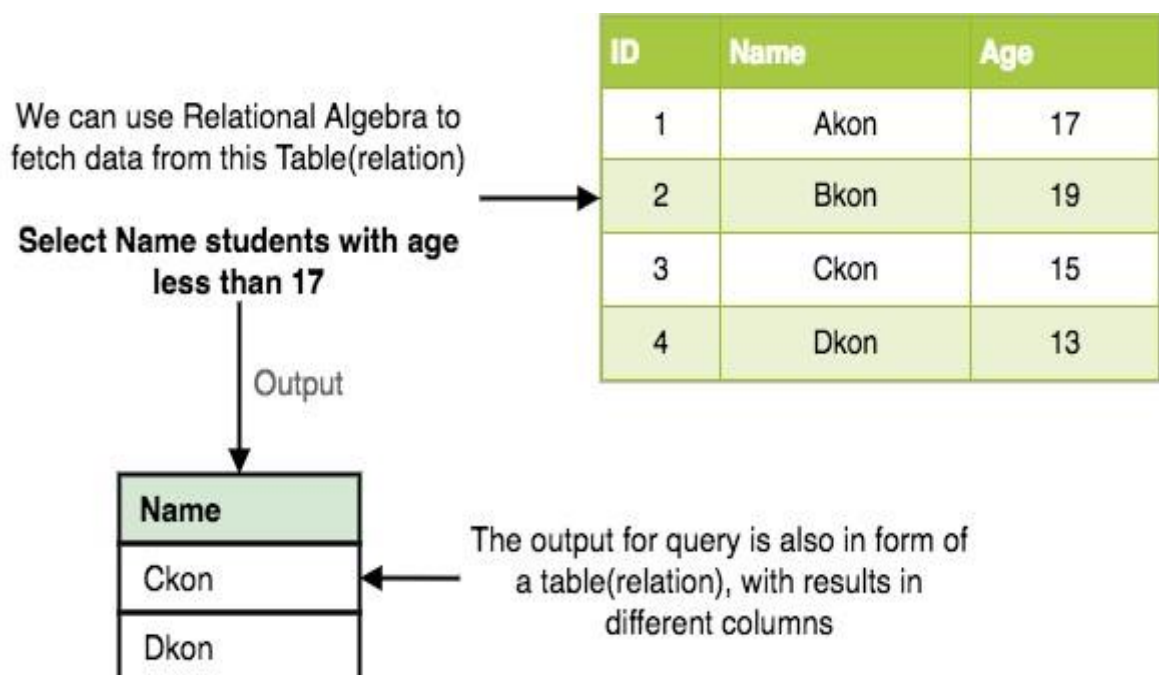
We can use Relational Algebra to fetch data from this Table(relation)

| ID | Name | Age |
|---|---|---|
| 1 | Akon | 17 |
| 2 | Bkon | 19 |
| 3 | Ckon | 15 |
| 4 | Dkon | 13 |

**Select Name students with age less than 17**

Output

| Name |
|---|
| Ckon |
| Dkon |

The output for query is also in form of a table(relation), with results in different columns